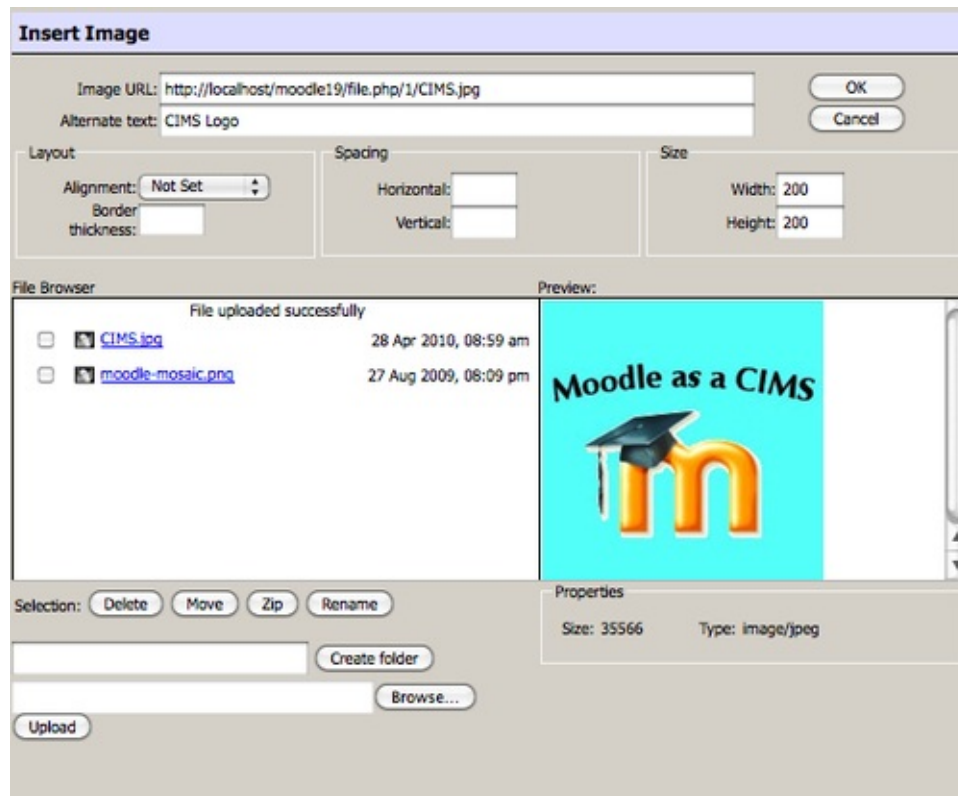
Insert Image

Image URL: http://localhost/moodle19/file.php/1/CIMS.jpg
Alternate text: CIMS Logo

OK
Cancel

Layout
Alignment: Not Set
Border thickness:

Spacing
Horizontal:
Vertical:

Size
Width: 200
Height: 200

File Browser
File uploaded successfully
CIMS.jpg 28 Apr 2010, 08:59 am
moodle-mosaic.png 27 Aug 2009, 08:09 pm

Preview:
Moodle as a CIMS
m

Selection: Delete Move Zip Rename

Properties
Size: 35566 Type: image/jpeg

Create folder
Browse...
Upload